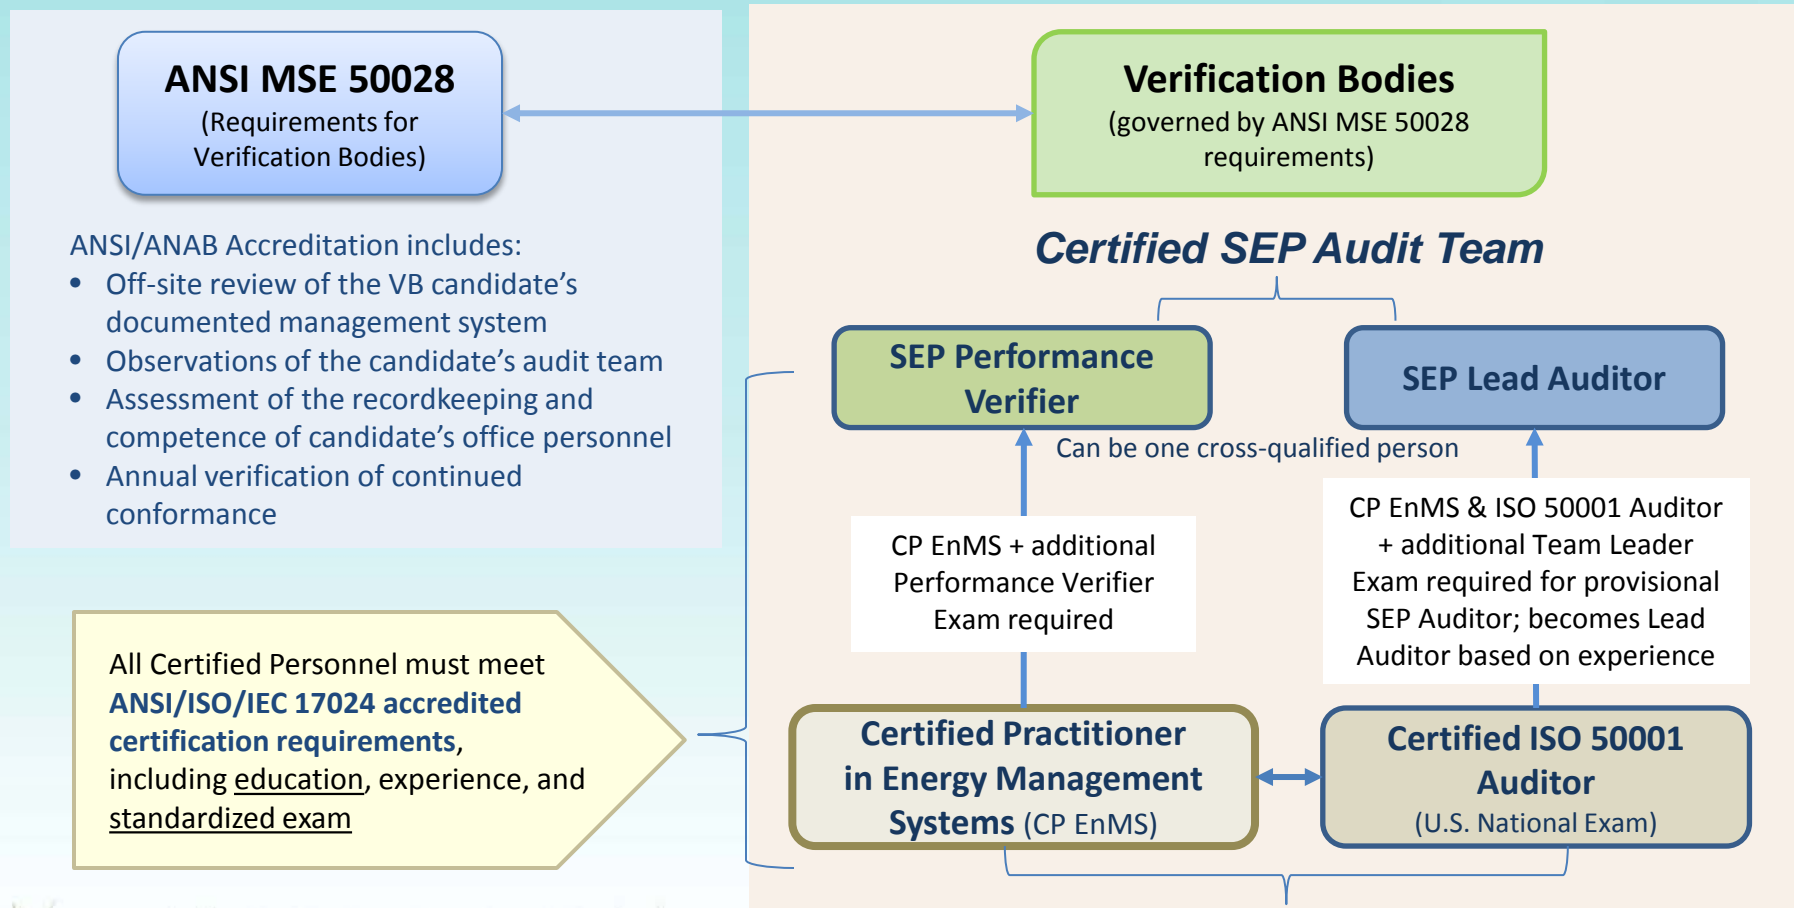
ANSI MSE 50028
(Requirements for Verification Bodies)

Verification Bodies
(governed by ANSI MSE 50028 requirements)

ANSI/ANAB Accreditation includes:
• Off-site review of the VB candidate’s documented management system
• Observations of the candidate’s audit team
• Assessment of the recordkeeping and competence of candidate’s office personnel
• Annual verification of continued conformance

Certified SEP Audit Team

SEP Performance Verifier

SEP Lead Auditor

Can be one cross-qualified person

CP EnMS + additional Performance Verifier Exam required

CP EnMS & ISO 50001 Auditor + additional Team Leader Exam required for provisional SEP Auditor; becomes Lead Auditor based on experience

All Certified Personnel must meet ANSI/ISO/IEC 17024 accredited certification requirements, including education, experience, and standardized exam

Certified Practitioner in Energy Management Systems (CP EnMS)

Certified ISO 50001 Auditor
(U.S. National Exam)